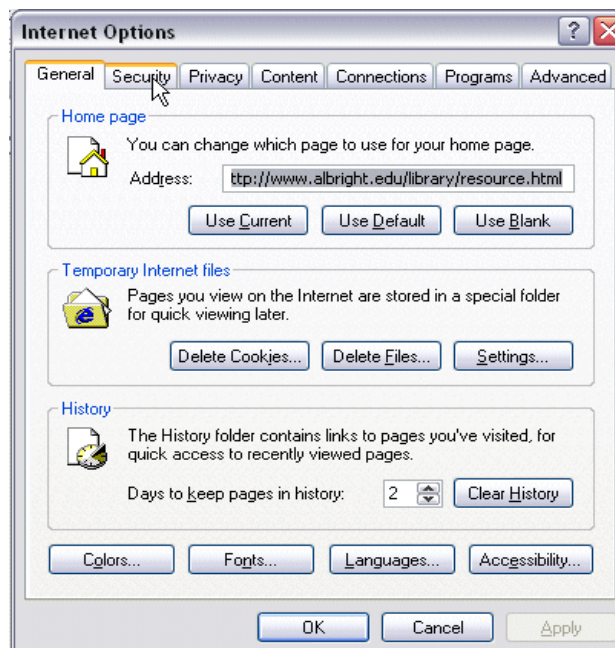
Internet Options

General Security Privacy Content Connections Programs Advanced

Home page

You can change which page to use for your home page.

Address: ttp://www.albright.edu/library/resource.html

Use Current Use Default Use Blank

Temporary Internet files

Pages you view on the Internet are stored in a special folder for quick viewing later.

Delete Cookies... Delete Files... Settings...

History

The History folder contains links to pages you've visited, for quick access to recently viewed pages.

Days to keep pages in history: 2 Clear History

Colors... Fonts... Languages... Accessibility...

OK Cancel Apply